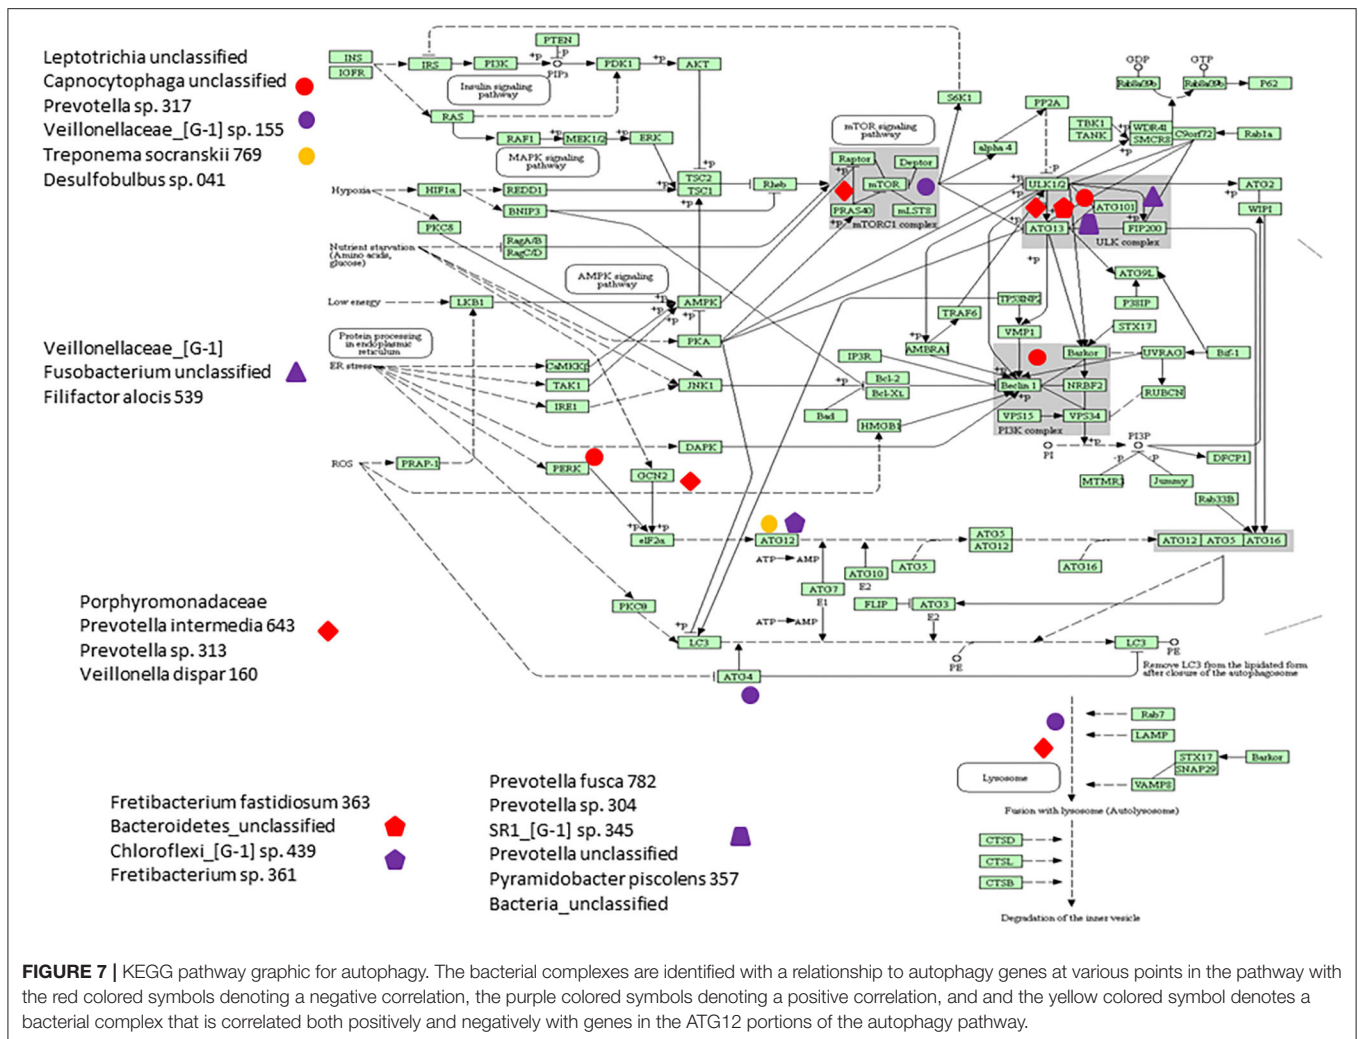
Leptotrichia unclassified
Capnocytophaga unclassified
Prevotella sp. 317
Veillonellaceae_[G-1] sp. 155
Treponema socranskii 769
Desulfobulbus sp. 041

Veillonellaceae_[G-1]
Fusobacterium unclassified
Filifactor alocis 539

Porphyromonadaceae
Prevotella intermedia 643
Prevotella sp. 313
Veillonella dispar 160

Fretibacterium fastidiosum 363
Bacteroidetes_unclassified
Chloroflexi_[G-1] sp. 439
Fretibacterium sp. 361

Prevotella fusca 782
Prevotella sp. 304
SR1_[G-1] sp. 345
Prevotella unclassified
Pyramidobacter piscolens 357
Bacteria_unclassified

INS
IGFR
IRS
PI3K
PTEN
PIP3
PDK1
AKT
+p
-p
Insulin signaling pathway
RAS
RAF1
MEK1/2
ERK
MAPK signaling pathway
TSC2
TSC1
Rheb
Hypoxia
HIF1α
REDD1
BNIP3
PKCδ
Nutrient starvation (Amino acids, glucose)
RagA/B
RagC/D
AMPK signaling pathway
Low energy
LKB1
AMPK
PKA
Protein processing in endoplasmic reticulum
ER stress
CaMKKβ
TAK1
IRE1
JNK1
DAPK
ROS
PRAP-1
PERK
GCN2
eIF2α
PKCθ
LC3
ATG4
ATG12
ATP
AMP
ATG7
E1
ATG10
E2
ATG5
ATG5
ATG12
ATG16
ATG12 ATG5 ATG16
FLIP
ATG3
E2
PE
LC3
PE
Remove LC3 from the lipidated form after closure of the autophagosome
mTOR signaling pathway
Raptor
Deptor
mTOR
PRAS40
mLST8
mTORC1 complex
S6K1
PP2A
alpha 4
TBK1
TANK
WDR41
SMCR8
C9orf72
Rab1a
GDP
GTP
Rab8a/8b
Rab8a/8b
P62
ULK1/2
ATG101
ATG13
FIP200
ULK complex
ATG2
WIPI
ATG9L
P38IP
STX17
TP53INP2
TRAF6
AMBRA1
VMP1
IP3R
Bcl-2
Bcl-XL
Bad
HMGB1
Beclin 1
Barkor
UVRAG
Bif-1
NRBF2
RUBCN
VPS15
VPS34
PI3K complex
PI
PI3P
DFCP1
MTMR3
Jumpy
Rab33B
Rab7
LAMP
STX17
SNAP29
Barkor
VAMP8
Lysosome
Fusion with lysosome (Autolysosome)
CTSD
CTSL
CTSB
Degradation of the inner vesicle

FIGURE 7 | KEGG pathway graphic for autophagy. The bacterial complexes are identified with a relationship to autophagy genes at various points in the pathway with the red colored symbols denoting a negative correlation, the purple colored symbols denoting a positive correlation, and and the yellow colored symbol denotes a bacterial complex that is correlated both positively and negatively with genes in the ATG12 portions of the autophagy pathway.